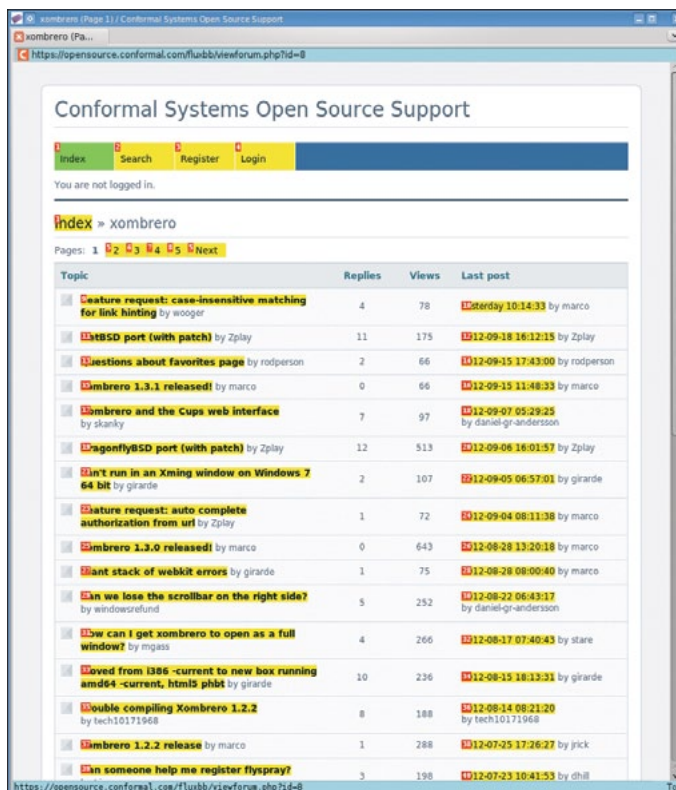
xombrero (Page 1) / Conformal Systems Open Source Support

xombrero (Pa...

https://opensource.conformal.com/fluxbb/viewforum.php?id=8

Conformal Systems Open Source Support

Index Search Register Login

You are not logged in.

Index » xombrero

Pages: 1 2 3 4 5 Next

| Topic | Replies | Views | Last post |
|---|---|---|---|
| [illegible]eature request: case-insensitive matching for link hinting by wooger | 4 | 78 | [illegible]sterday 10:14:33 by marco |
| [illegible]tBSD port (with patch) by Zplay | 11 | 175 | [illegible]12-09-18 16:12:15 by Zplay |
| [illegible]uestions about favorites page by rodperson | 2 | 66 | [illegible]12-09-15 17:43:00 by rodperson |
| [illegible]mbrero 1.3.1 released! by marco | 0 | 66 | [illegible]12-09-15 11:48:33 by marco |
| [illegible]mbrero and the Cups web interface by skanky | 7 | 97 | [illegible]12-09-07 05:29:25 by daniel-gr-andersson |
| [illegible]ragonflyBSD port (with patch) by Zplay | 12 | 513 | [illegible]12-09-06 16:01:57 by Zplay |
| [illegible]n't run in an Xming window on Windows 7 64 bit by girarde | 2 | 107 | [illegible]12-09-05 06:57:01 by girarde |
| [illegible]ature request: auto complete authorization from url by Zplay | 1 | 72 | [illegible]12-09-04 08:11:38 by marco |
| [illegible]mbrero 1.3.0 released! by marco | 0 | 643 | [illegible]12-08-28 13:20:18 by marco |
| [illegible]ant stack of webkit errors by girarde | 1 | 75 | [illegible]12-08-28 08:00:40 by marco |
| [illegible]n we lose the scrollbar on the right side? by windowsrefund | 5 | 252 | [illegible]12-08-22 06:43:17 by daniel-gr-andersson |
| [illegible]w can I get xombrero to open as a full window? by mgass | 4 | 266 | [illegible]12-08-17 07:40:43 by stare |
| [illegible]oved from i386 -current to new box running amd64 -current, html5 phbt by girarde | 10 | 236 | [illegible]12-08-15 18:13:31 by girarde |
| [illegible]ouble compiling Xombrero 1.2.2 by tech10171968 | 8 | 188 | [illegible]12-08-14 08:21:20 by tech10171968 |
| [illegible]mbrero 1.2.2 release by marco | 1 | 288 | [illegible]12-07-25 17:26:27 by jrick |
| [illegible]n someone help me register flyspray? | 3 | 198 | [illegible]12-07-23 10:41:53 by dhill |

https://opensource.conformal.com/fluxbb/viewforum.php?id=8